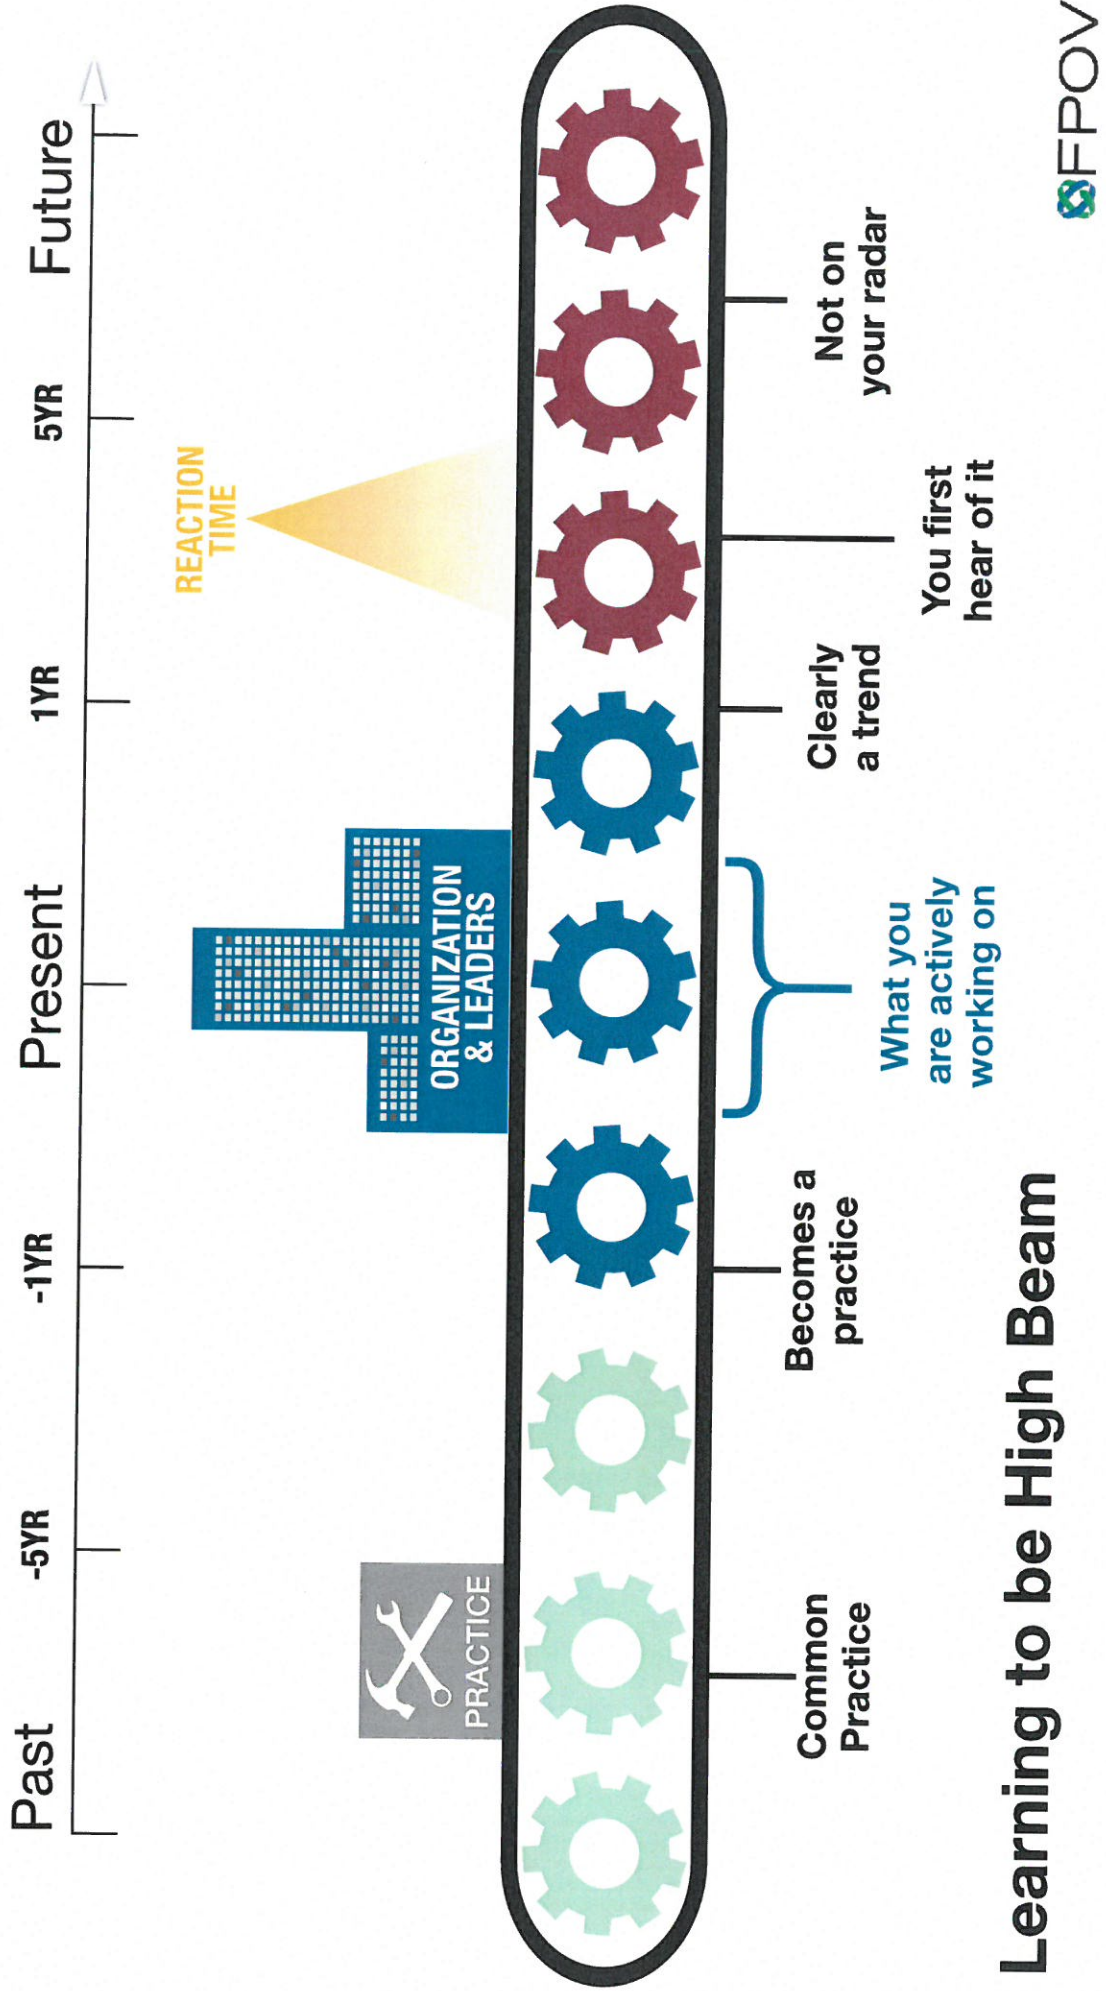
Past
-5YR
-1YR
Present
1YR
5YR
Future

PRACTICE

ORGANIZATION & LEADERS

REACTION TIME

Common Practice

Becomes a practice

What you are actively working on

Clearly a trend

You first hear of it

Not on your radar

Learning to be High Beam

FPOV